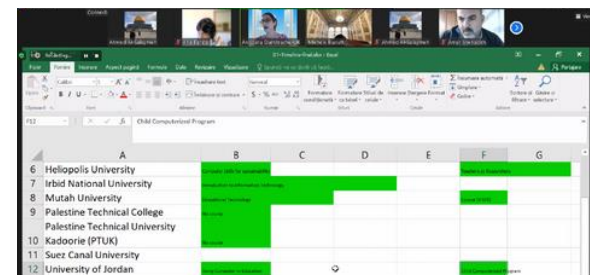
Child Computerized Program

| | A | B | C | D | E | F | G |
|---|---|---|---|---|---|---|---|
| 6 | Heliopolis University | Computer skills for sustainability | | | | Teachers as Researchers | |
| 7 | Irbid National University | Introduction to Information Technology | | | | | |
| 8 | Mutah University | Educational Technology | | | | Course (FDE) | |
| 9 | Palestine Technical College | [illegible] | | | | | |
| 10 | Palestine Technical University Kadoorie (PTUK) | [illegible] | | | | | |
| 11 | Suez Canal University | | | | | | |
| 12 | University of Jordan | Using Computer in Education | | | | Child Computerized Program | |